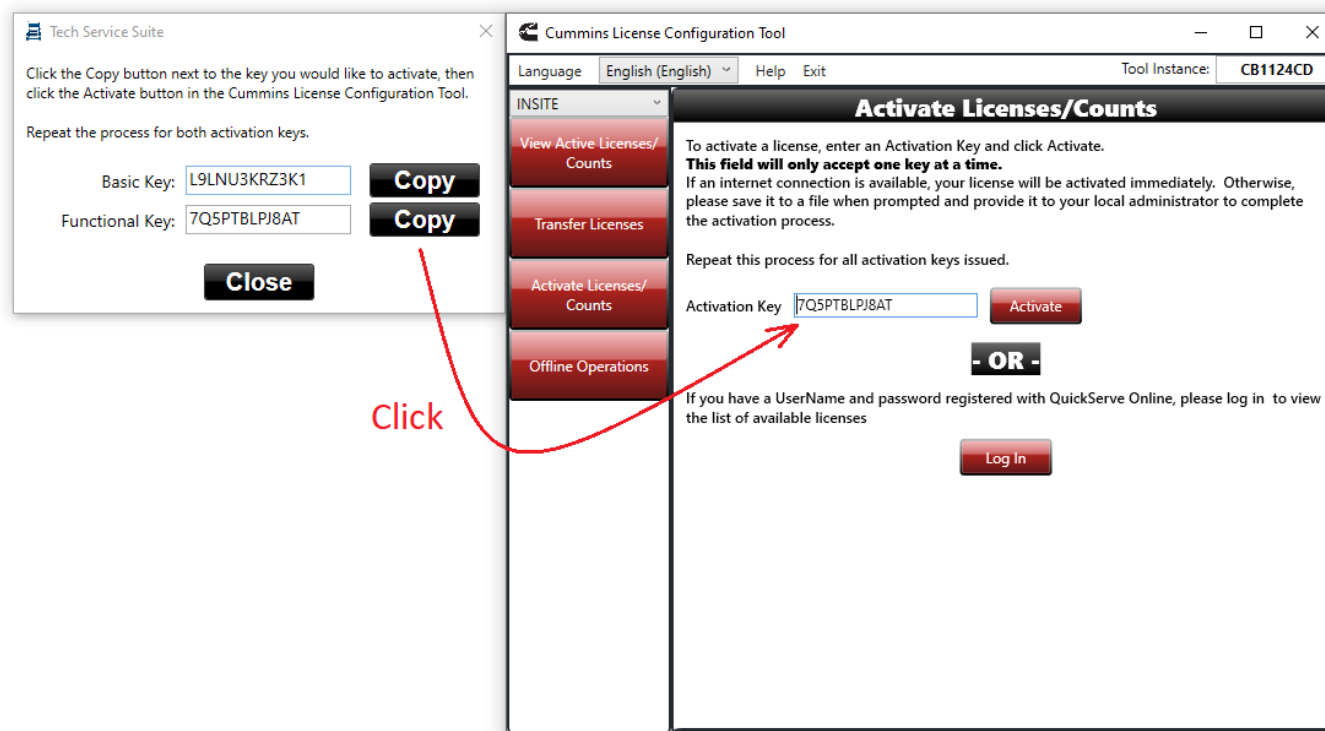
Tech Service Suite

Click the Copy button next to the key you would like to activate, then click the Activate button in the Cummins License Configuration Tool.

Repeat the process for both activation keys.

Basic Key: L9LNU3KRZ3K1 Copy

Functional Key: 7Q5PTBLPJ8AT Copy

Close

Click

Cummins License Configuration Tool

Language English (English) Help Exit Tool Instance: CB1124CD

INSITE

View Active Licenses/ Counts

Transfer Licenses

Activate Licenses/ Counts

Offline Operations

Activate Licenses/Counts

To activate a license, enter an Activation Key and click Activate.
**This field will only accept one key at a time.**
If an internet connection is available, your license will be activated immediately. Otherwise, please save it to a file when prompted and provide it to your local administrator to complete the activation process.

Repeat this process for all activation keys issued.

Activation Key 7Q5PTBLPJ8AT Activate

- OR -

If you have a UserName and password registered with QuickServe Online, please log in to view the list of available licenses

Log In